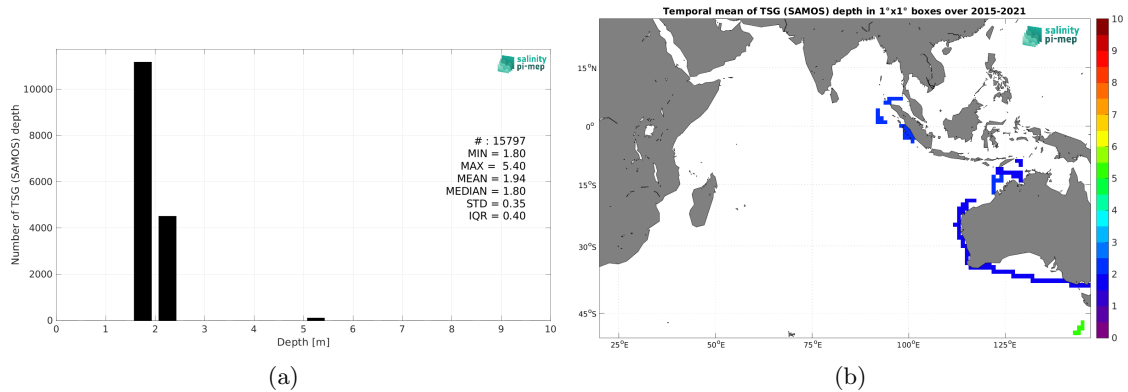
salinity pi-mep

Number of TSG (SAMOS) depth

10000
8000
6000
4000
2000
0

0 1 2 3 4 5 6 7 8 9 10
Depth [m]

# : 15797
MIN = 1.80
MAX = 5.40
MEAN = 1.94
MEDIAN = 1.80
STD = 0.35
IQR = 0.40

(a)

Temporal mean of TSG (SAMOS) depth in 1°x1° boxes over 2015-2021

salinity pi-mep

15°N
0°
15°S
30°S
45°S

25°E 50°E 75°E 100°E 125°E

10
9
8
7
6
5
4
3
2
1
0

(b)